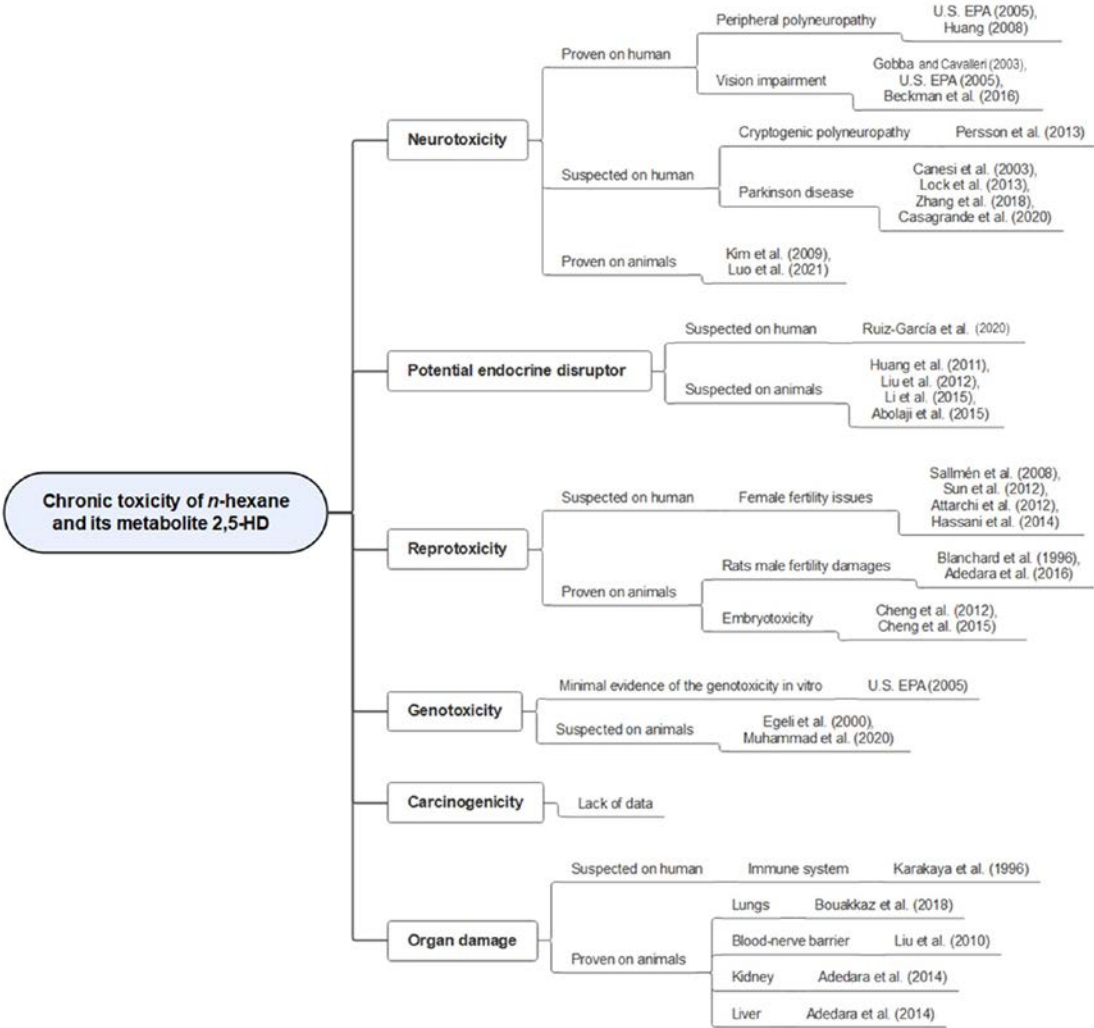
Chronic toxicity of n-hexane and its metabolite 2,5-HD

Neurotoxicity

Proven on human

Peripheral polyneuropathy

U.S. EPA (2005), Huang (2008)

Vision impairment

Gobba and Cavalleri (2003), U.S. EPA (2005), Beckman et al. (2016)

Suspected on human

Cryptogenic polyneuropathy

Persson et al. (2013)

Parkinson disease

Canesi et al. (2003), Lock et al. (2013), Zhang et al. (2018), Casagrande et al. (2020)

Proven on animals

Kim et al. (2009), Luo et al. (2021)

Potential endocrine disruptor

Suspected on human

Ruiz-García et al. (2020)

Suspected on animals

Huang et al. (2011), Liu et al. (2012), Li et al. (2015), Abolaji et al. (2015)

Reprotoxicity

Suspected on human

Female fertility issues

Sallmén et al. (2008), Sun et al. (2012), Attarchi et al. (2012), Hassani et al. (2014)

Proven on animals

Rats male fertility damages

Blanchard et al. (1996), Adedara et al. (2016)

Embryotoxicity

Cheng et al. (2012), Cheng et al. (2015)

Genotoxicity

Minimal evidence of the genotoxicity in vitro

U.S. EPA (2005)

Suspected on animals

Egeli et al. (2000), Muhammad et al. (2020)

Carcinogenicity

Lack of data

Organ damage

Suspected on human

Immune system

Karakaya et al. (1996)

Proven on animals

Lungs

Bouakkaz et al. (2018)

Blood-nerve barrier

Liu et al. (2010)

Kidney

Adedara et al. (2014)

Liver

Adedara et al. (2014)